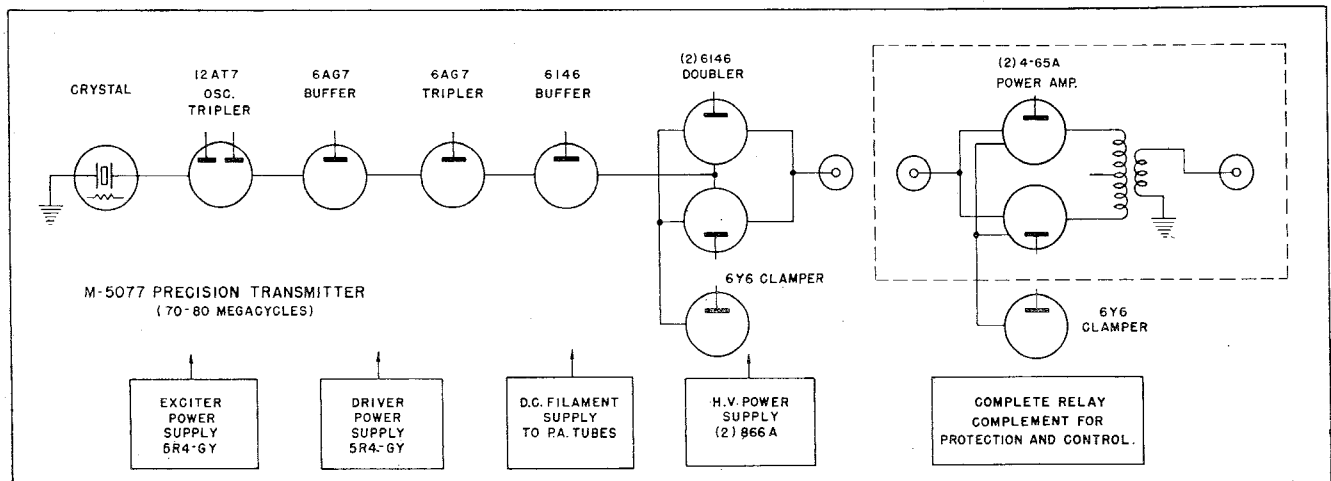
CRYSTAL

12 AT7
OSC.
TRIPLER

6AG7
BUFFER

6AG7
TRIPLER

6146
BUFFER

(2) 6146
DOUBLER

(2) 4-65A
POWER AMP.

6Y6 CLAMPER

6Y6
CLAMPER

M-5077 PRECISION TRANSMITTER
(70-80 MEGACYCLES)

EXCITER
POWER
SUPPLY
5R4-GY

DRIVER
POWER
SUPPLY
5R4-GY

D.C. FILAMENT
SUPPLY
TO P.A. TUBES

H.V. POWER
SUPPLY
(2) 866 A

COMPLETE RELAY
COMPLEMENT FOR
PROTECTION AND CONTROL.